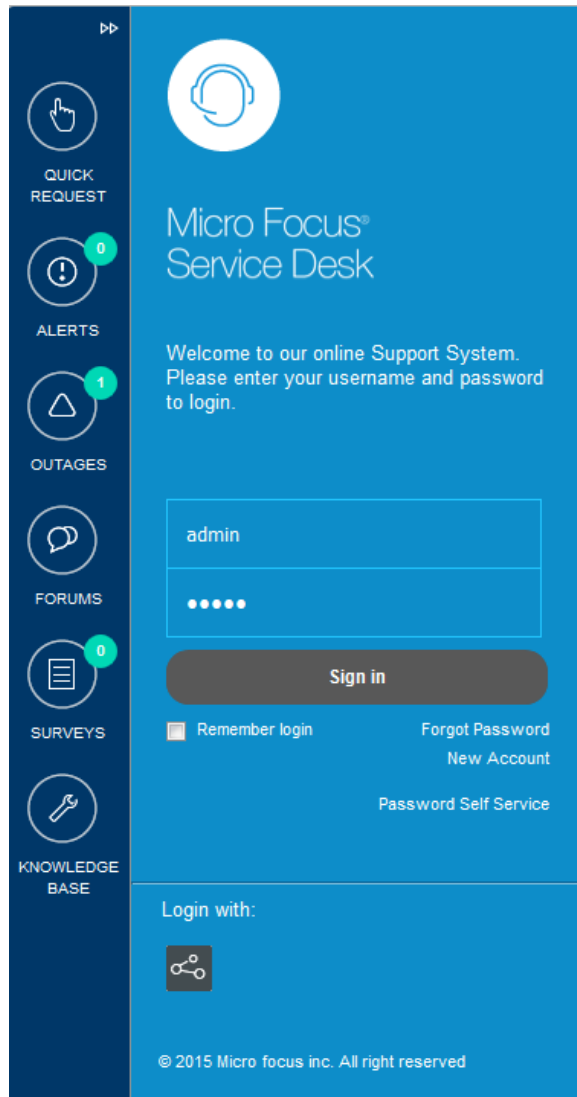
QUICK REQUEST

0

ALERTS

1

OUTAGES

FORUMS

0

SURVEYS

KNOWLEDGE BASE

Micro Focus®
Service Desk

Welcome to our online Support System. Please enter your username and password to login.

admin

•••••

Sign in

Remember login

Forgot Password

New Account

Password Self Service

Login with:

© 2015 Micro focus inc. All right reserved